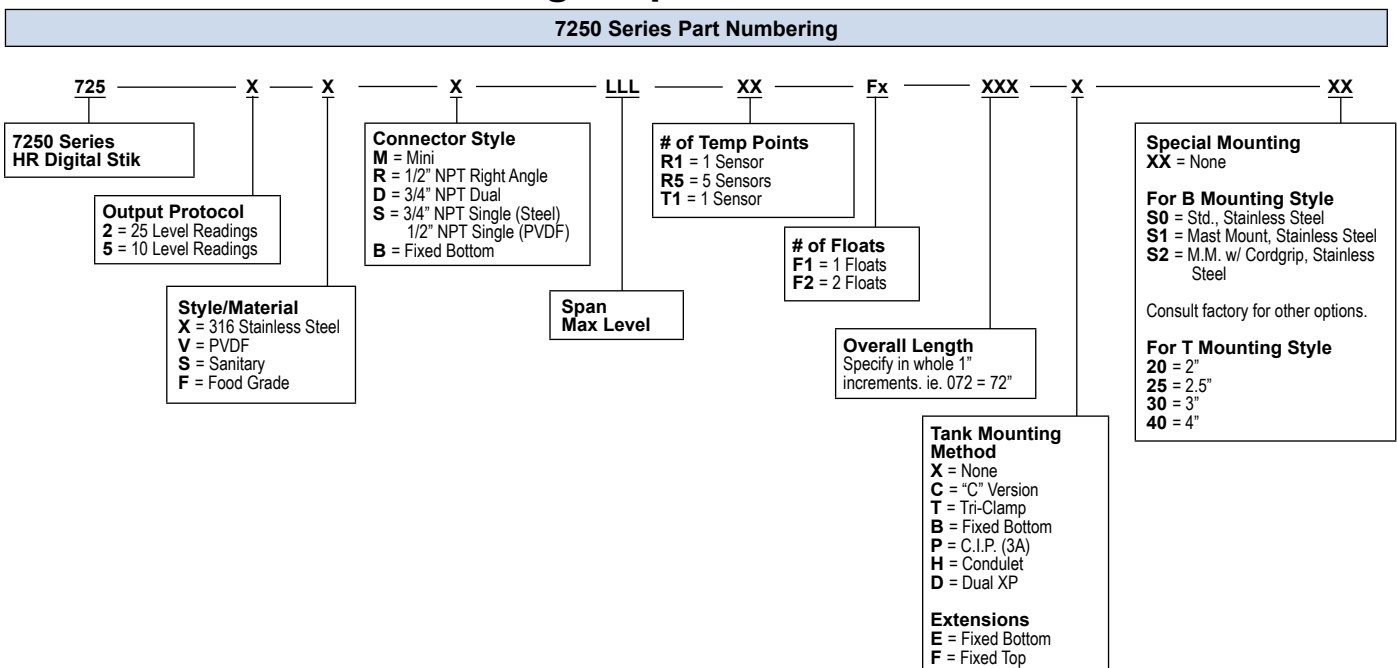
7250 Series Part Numbering

725 — X — X — X — LLL — XX — Fx — XXX — X — XX

7250 Series
HR Digital Stik

Output Protocol
**2** = 25 Level Readings
**5** = 10 Level Readings

Style/Material
**X** = 316 Stainless Steel
**V** = PVDF
**S** = Sanitary
**F** = Food Grade

Connector Style
**M** = Mini
**R** = 1/2" NPT Right Angle
**D** = 3/4" NPT Dual
**S** = 3/4" NPT Single (Steel)
1/2" NPT Single (PVDF)
**B** = Fixed Bottom

Span
Max Level

# of Temp Points
**R1** = 1 Sensor
**R5** = 5 Sensors
**T1** = 1 Sensor

# of Floats
**F1** = 1 Floats
**F2** = 2 Floats

Overall Length
Specify in whole 1" increments. ie. 072 = 72"

Tank Mounting Method
**X** = None
**C** = "C" Version
**T** = Tri-Clamp
**B** = Fixed Bottom
**P** = C.I.P. (3A)
**H** = Condulet
**D** = Dual XP

Extensions
**E** = Fixed Bottom
**F** = Fixed Top

Special Mounting
**XX** = None

For B Mounting Style
**S0** = Std., Stainless Steel
**S1** = Mast Mount, Stainless Steel
**S2** = M.M. w/ Cordgrip, Stainless Steel

Consult factory for other options.

For T Mounting Style
**20** = 2"
**25** = 2.5"
**30** = 3"
**40** = 4"